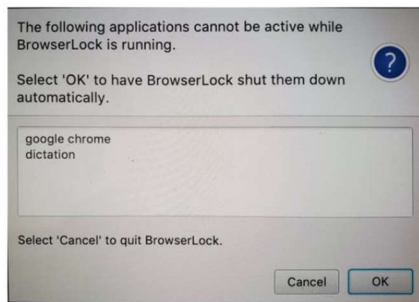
The following applications cannot be active while BrowserLock is running.

Select 'OK' to have BrowserLock shut them down automatically.

?

google chrome
dictation

Select 'Cancel' to quit BrowserLock.

Cancel

OK